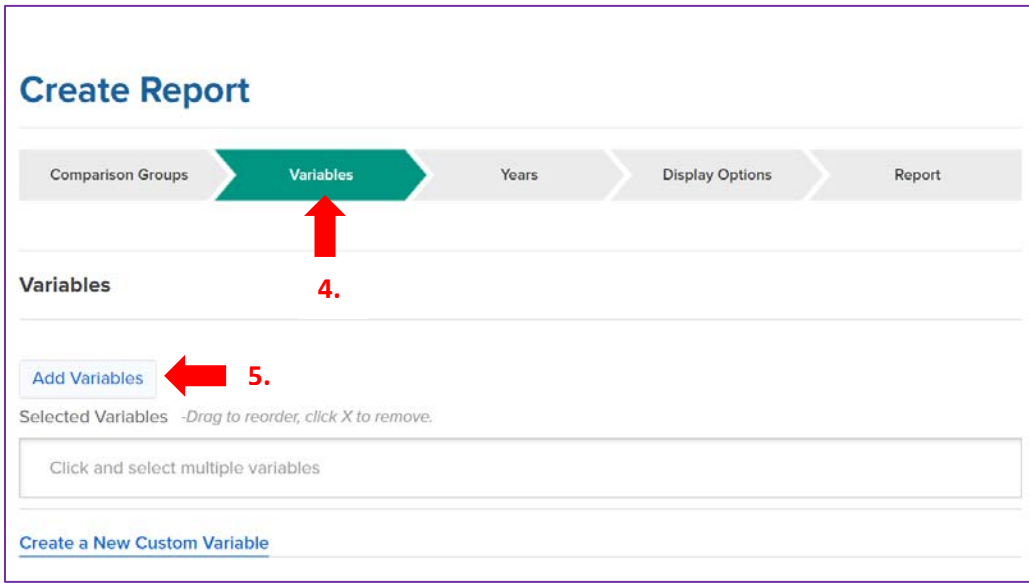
Create Report

Comparison Groups
Variables
Years
Display Options
Report

4.

Variables

Add Variables

5.

Selected Variables -Drag to reorder, click X to remove.

Click and select multiple variables

Create a New Custom Variable